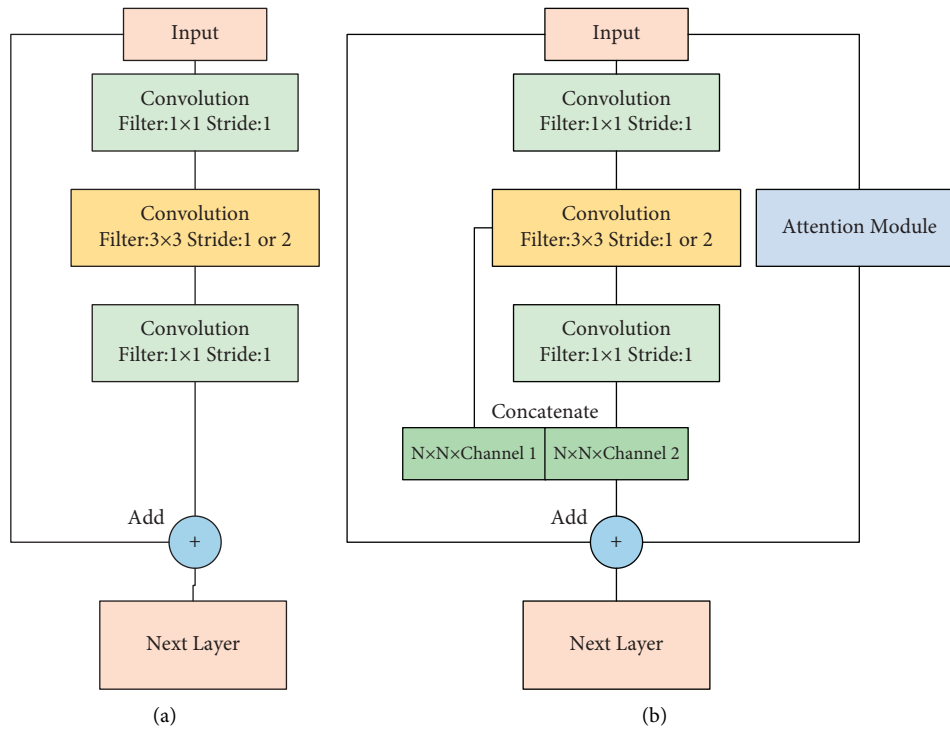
Input

Convolution
Filter:1×1 Stride:1

Convolution
Filter:3×3 Stride:1 or 2

Convolution
Filter:1×1 Stride:1

Add

+

Next Layer

(a)

Input

Convolution
Filter:1×1 Stride:1

Convolution
Filter:3×3 Stride:1 or 2

Attention Module

Convolution
Filter:1×1 Stride:1

Concatenate

N×N×Channel 1

N×N×Channel 2

Add

+

Next Layer

(b)